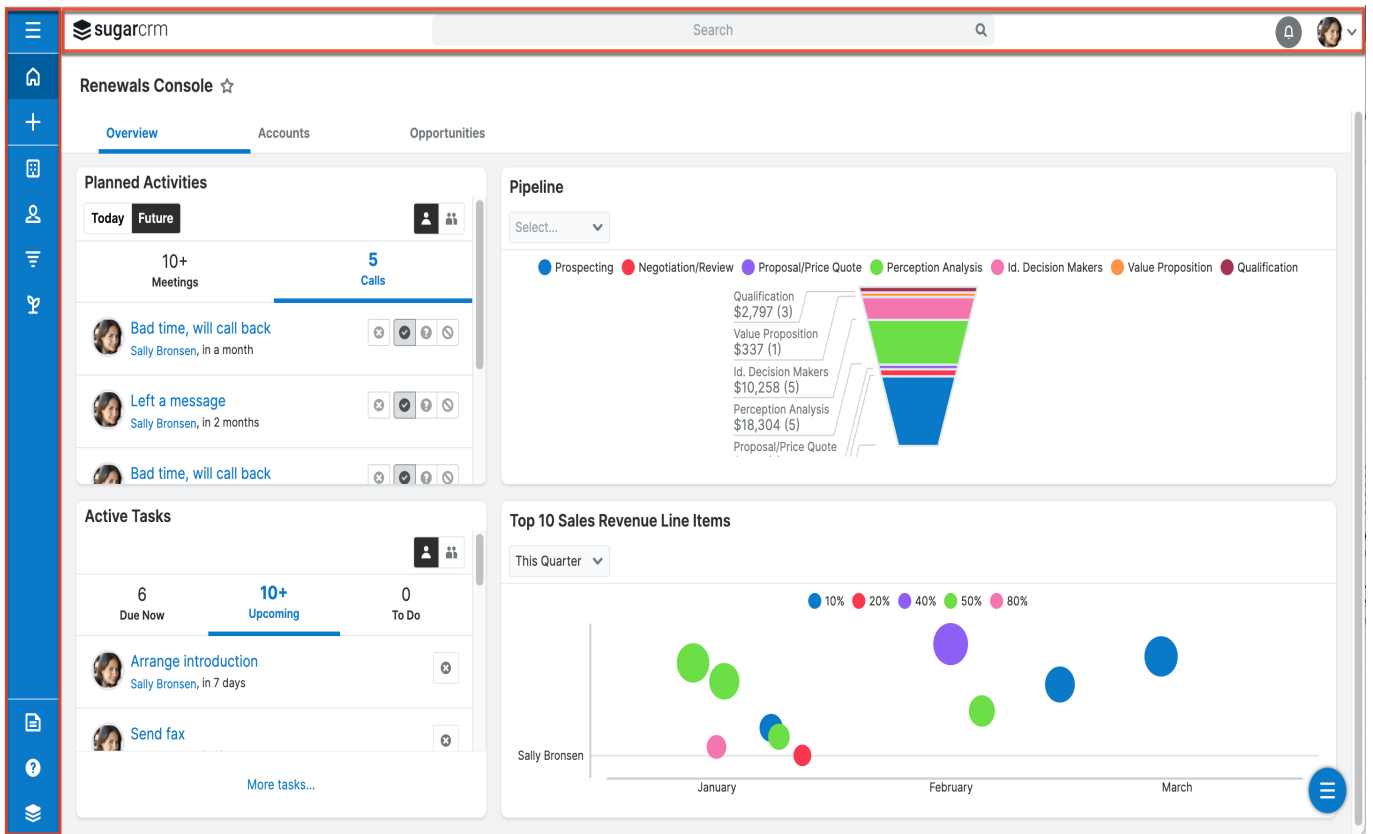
sugarcrm

Search

Renewals Console ☆

Overview
Accounts
Opportunities

Planned Activities

Today
Future

10+
Meetings

5
Calls

Bad time, will call back
Sally Bronsen, in a month

Left a message
Sally Bronsen, in 2 months

Bad time, will call back

Pipeline

Select...

Prospecting
Negotiation/Review
Proposal/Price Quote
Perception Analysis
Id. Decision Makers
Value Proposition
Qualification

Qualification
$2,797 (3)
Value Proposition
$337 (1)
Id. Decision Makers
$10,258 (5)
Perception Analysis
$18,304 (5)
Proposal/Price Quote

Active Tasks

6
Due Now

10+
Upcoming

0
To Do

Arrange introduction
Sally Bronsen, in 7 days

Send fax

More tasks...

Top 10 Sales Revenue Line Items

This Quarter

10%
20%
40%
50%
80%

Sally Bronsen

January
February
March